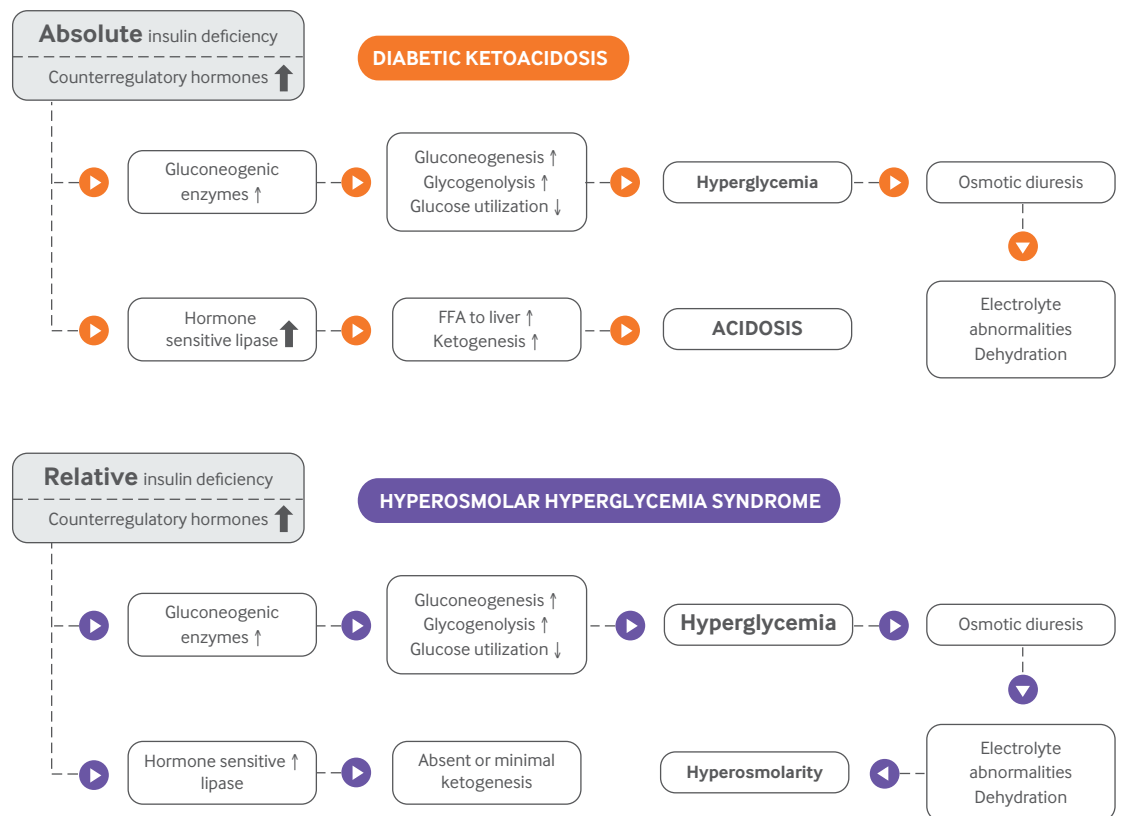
Absolute insulin deficiency
Counterregulatory hormones ⬆

DIABETIC KETOACIDOSIS

Gluconeogenic enzymes ↑

Gluconeogenesis ↑
Glycogenolysis ↑
Glucose utilization ↓

Hyperglycemia

Osmotic diuresis

Hormone sensitive lipase ⬆

FFA to liver ↑
Ketogenesis ↑

ACIDOSIS

Electrolyte abnormalities
Dehydration

Relative insulin deficiency
Counterregulatory hormones ⬆

HYPEROSMOLAR HYPERGLYCEMIA SYNDROME

Gluconeogenic enzymes ↑

Gluconeogenesis ↑
Glycogenolysis ↑
Glucose utilization ↓

Hyperglycemia

Osmotic diuresis

Hormone sensitive ↑ lipase

Absent or minimal ketogenesis

Hyperosmolarity

Electrolyte abnormalities
Dehydration